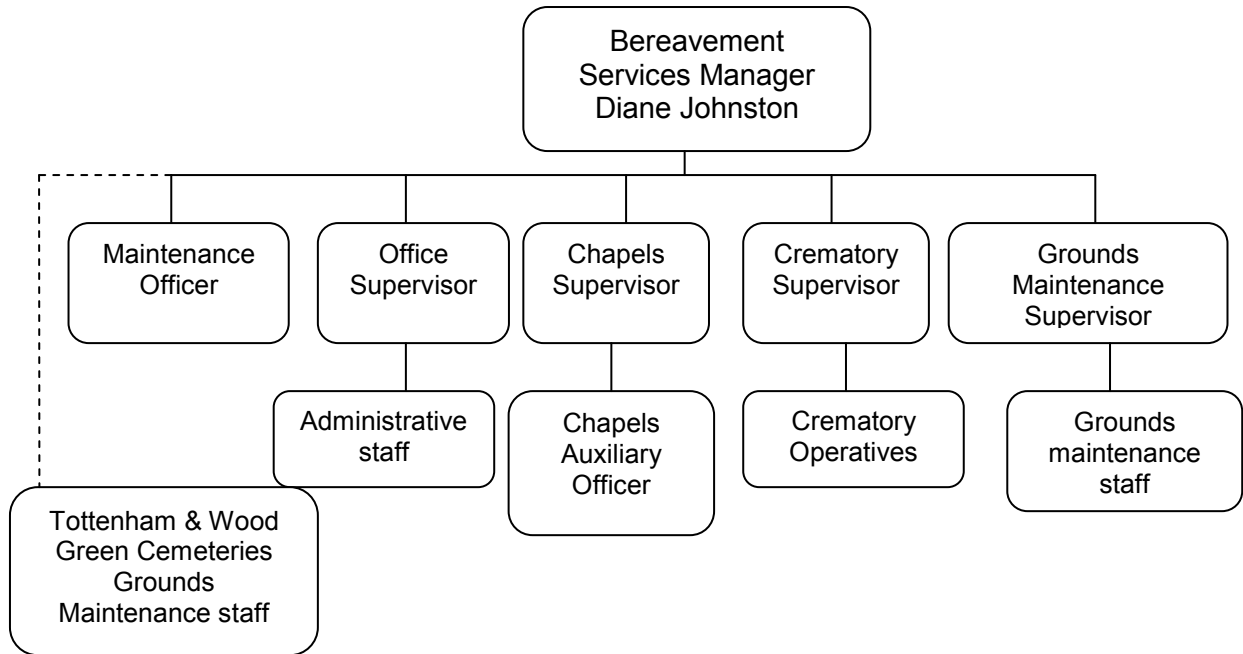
Bereavement Services Manager Diane Johnston

Maintenance Officer

Office Supervisor

Chapels Supervisor

Crematory Supervisor

Grounds Maintenance Supervisor

Administrative staff

Chapels Auxiliary Officer

Crematory Operatives

Grounds maintenance staff

Tottenham & Wood Green Cemeteries Grounds Maintenance staff